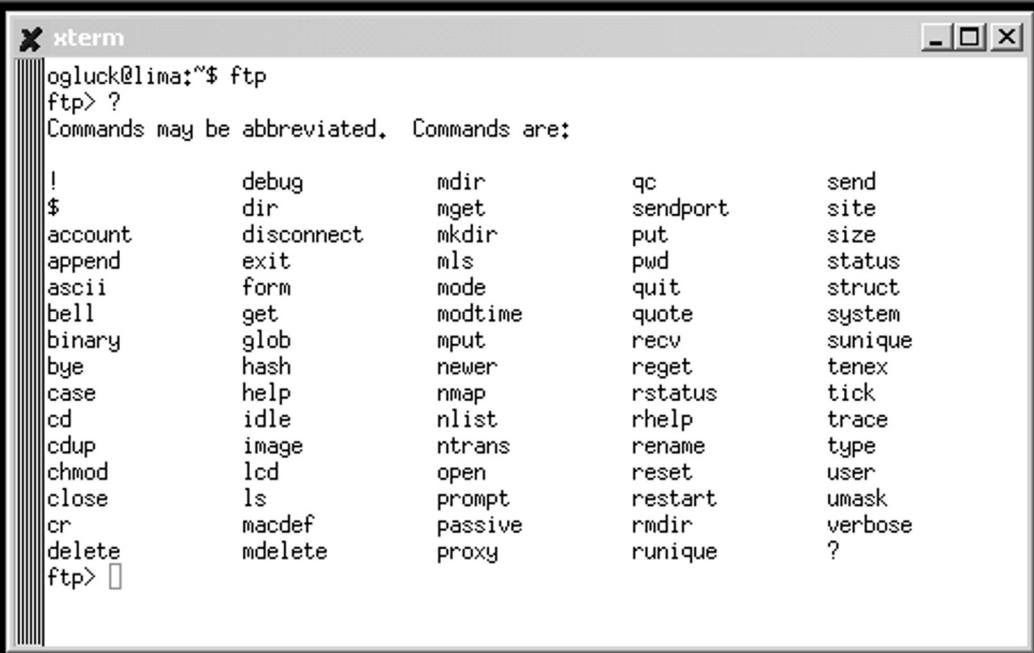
xterm

ogluck@lima:~$ ftp
ftp> ?
Commands may be abbreviated. Commands are:

| | | | | |
|---|---|---|---|---|
| ! | debug | mdir | qc | send |
| $ | dir | mget | sendport | site |
| account | disconnect | mkdir | put | size |
| append | exit | mls | pwd | status |
| ascii | form | mode | quit | struct |
| bell | get | modtime | quote | system |
| binary | glob | mput | recv | sunique |
| bye | hash | newer | reget | tenex |
| case | help | nmap | rstatus | tick |
| cd | idle | nlist | rhelp | trace |
| cdup | image | ntrans | rename | type |
| chmod | lcd | open | reset | user |
| close | ls | prompt | restart | umask |
| cr | macdef | passive | rmdir | verbose |
| delete | mdelete | proxy | runique | ? |

ftp>